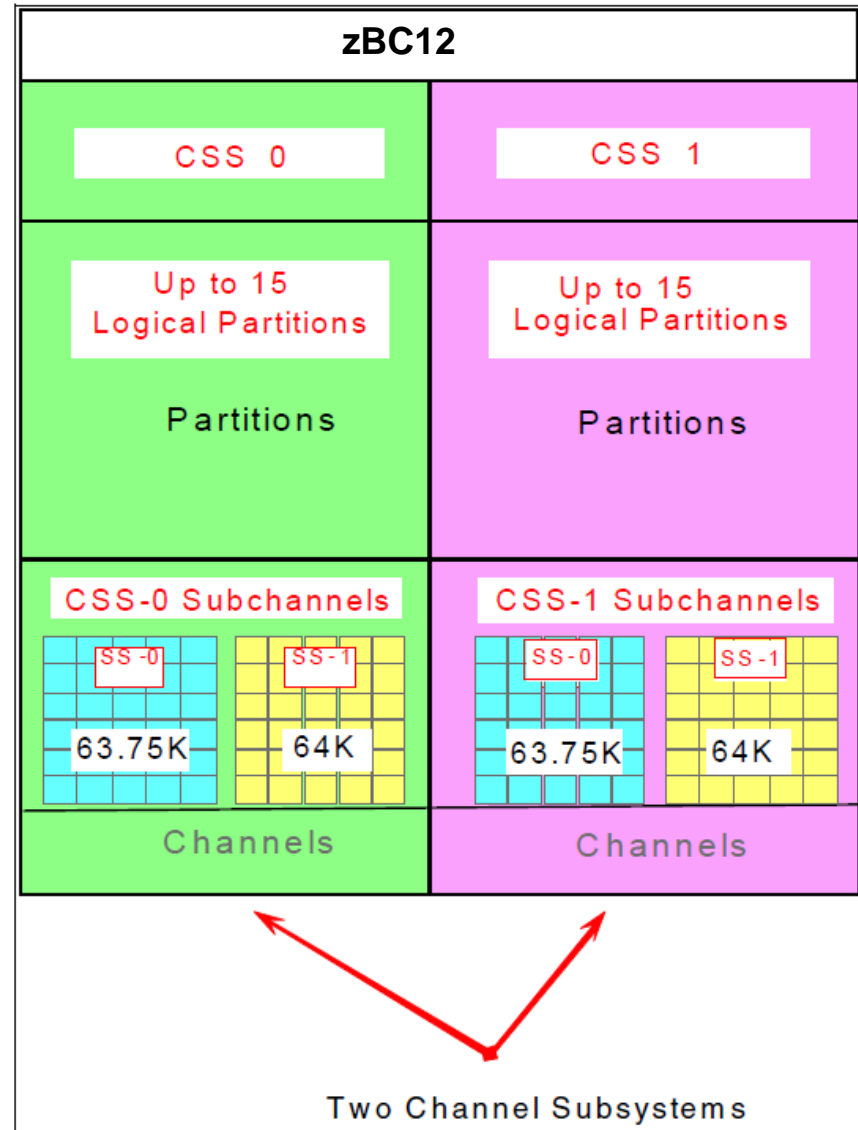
zBC12

CSS 0

CSS 1

Up to 15 Logical Partitions

Partitions

Up to 15 Logical Partitions

Partitions

CSS-0 Subchannels

SS-0

SS-1

63.75K

64K

Channels

CSS-1 Subchannels

SS-0

SS-1

63.75K

64K

Channels

Two Channel Subsystems